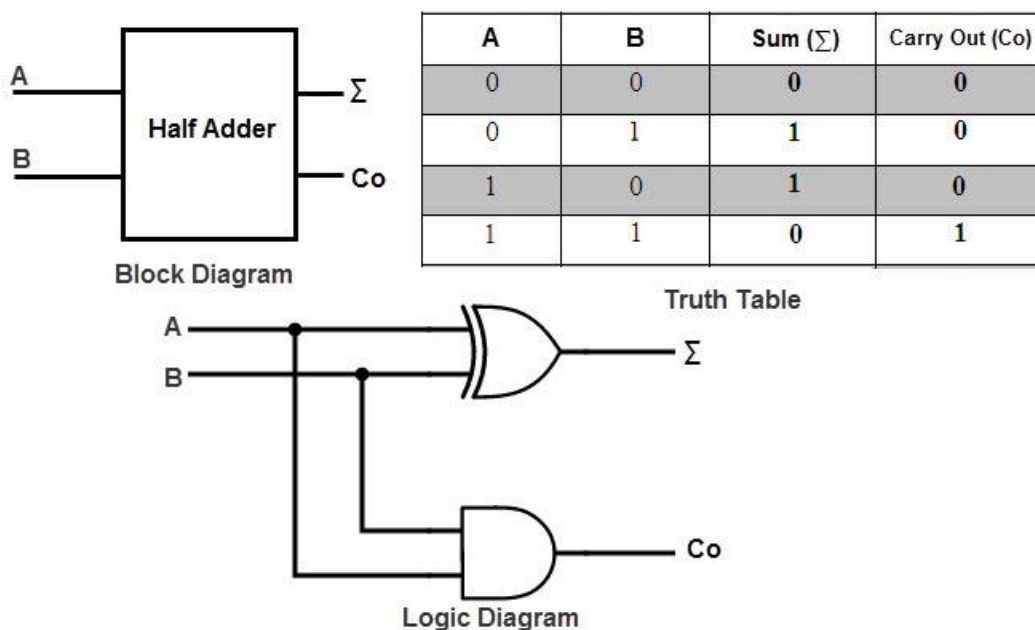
A
B
Half Adder
$\Sigma$
Co
Block Diagram

| A | B | Sum ($\Sigma$) | Carry Out (Co) |
|---|---|---|---|
| 0 | 0 | 0 | 0 |
| 0 | 1 | 1 | 0 |
| 1 | 0 | 1 | 0 |
| 1 | 1 | 0 | 1 |

Truth Table

A
B
$\Sigma$
Co
Logic Diagram